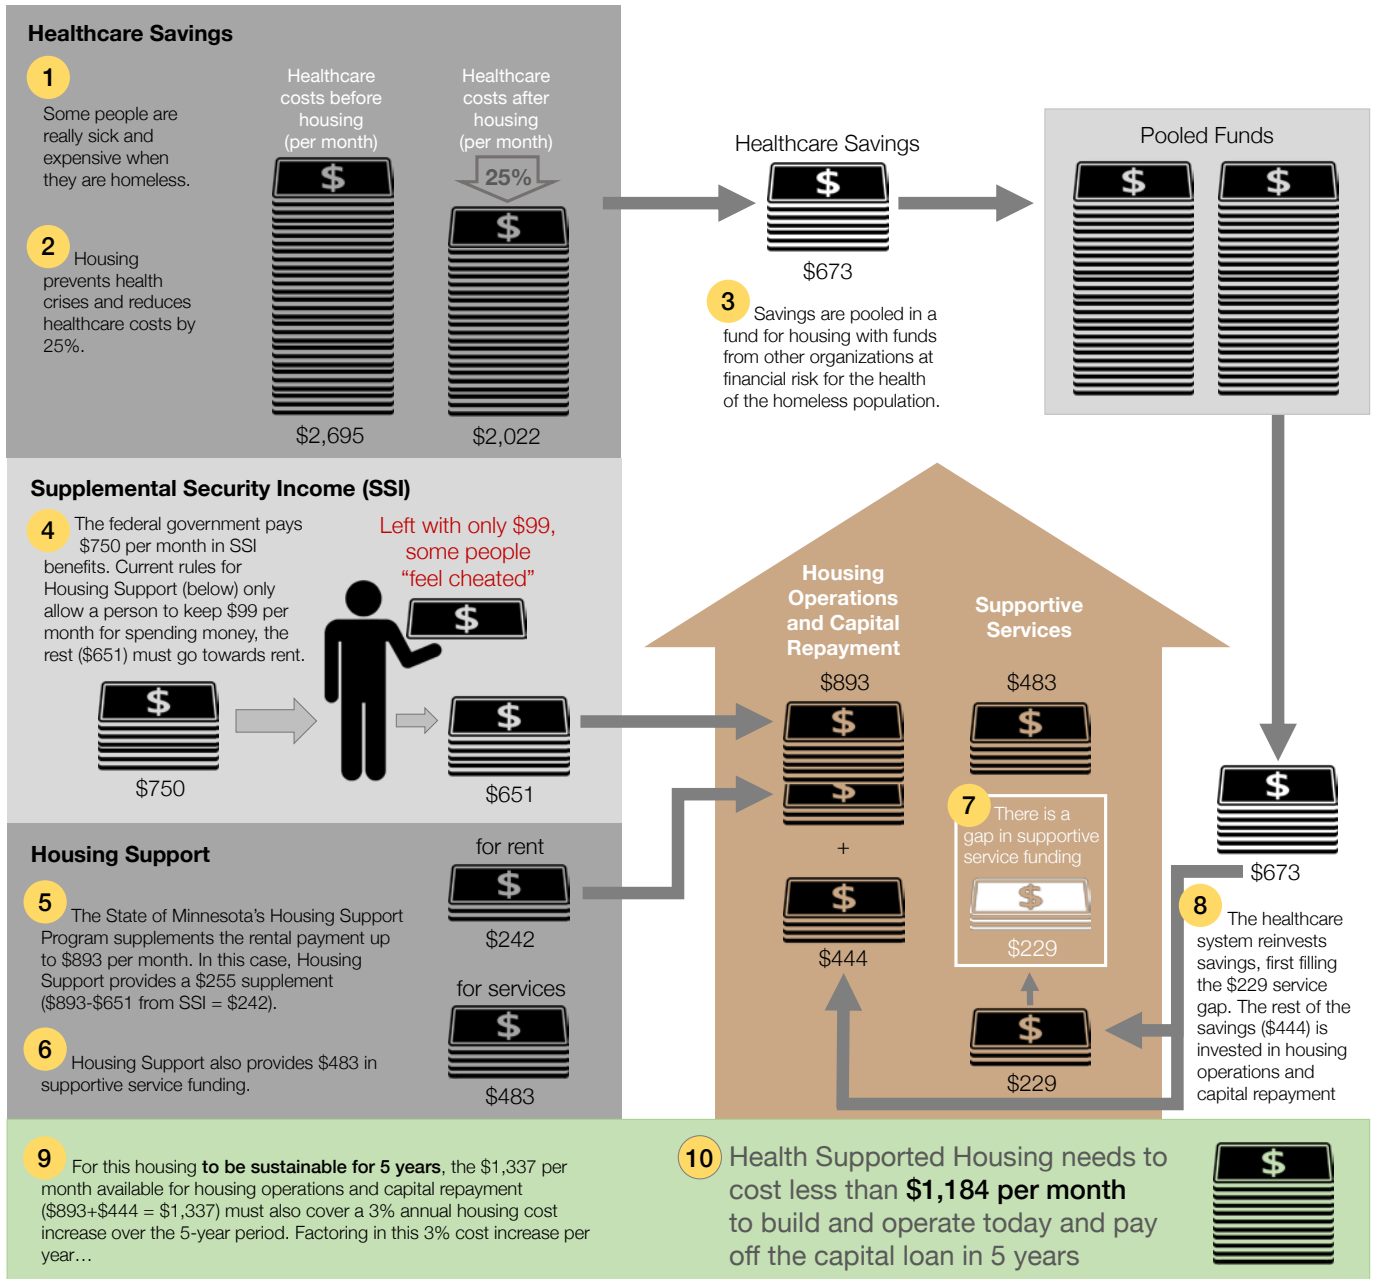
Healthcare Savings

1 Some people are really sick and expensive when they are homeless.

2 Housing prevents health crises and reduces healthcare costs by 25%.

Healthcare costs before housing (per month)

$

$2,695

Healthcare costs after housing (per month)

25%

$

$2,022

Healthcare Savings

$

$673

3 Savings are pooled in a fund for housing with funds from other organizations at financial risk for the health of the homeless population.

Pooled Funds

$ $

Supplemental Security Income (SSI)

4 The federal government pays $750 per month in SSI benefits. Current rules for Housing Support (below) only allow a person to keep $99 per month for spending money, the rest ($651) must go towards rent.

Left with only $99, some people "feel cheated"

$

$

$750

$

$651

Housing Operations and Capital Repayment

$893

$

$

+

$

$444

Supportive Services

$483

$

7 There is a gap in supportive service funding

$

$229

$

$229

$

$673

8 The healthcare system reinvests savings, first filling the $229 service gap. The rest of the savings ($444) is invested in housing operations and capital repayment

Housing Support

5 The State of Minnesota's Housing Support Program supplements the rental payment up to $893 per month. In this case, Housing Support provides a $255 supplement ($893-$651 from SSI = $242).

6 Housing Support also provides $483 in supportive service funding.

for rent

$

$242

for services

$

$483

9 For this housing **to be sustainable for 5 years**, the $1,337 per month available for housing operations and capital repayment ($893+$444 = $1,337) must also cover a 3% annual housing cost increase over the 5-year period. Factoring in this 3% cost increase per year…

10 Health Supported Housing needs to cost less than **$1,184 per month** to build and operate today and pay off the capital loan in 5 years

$